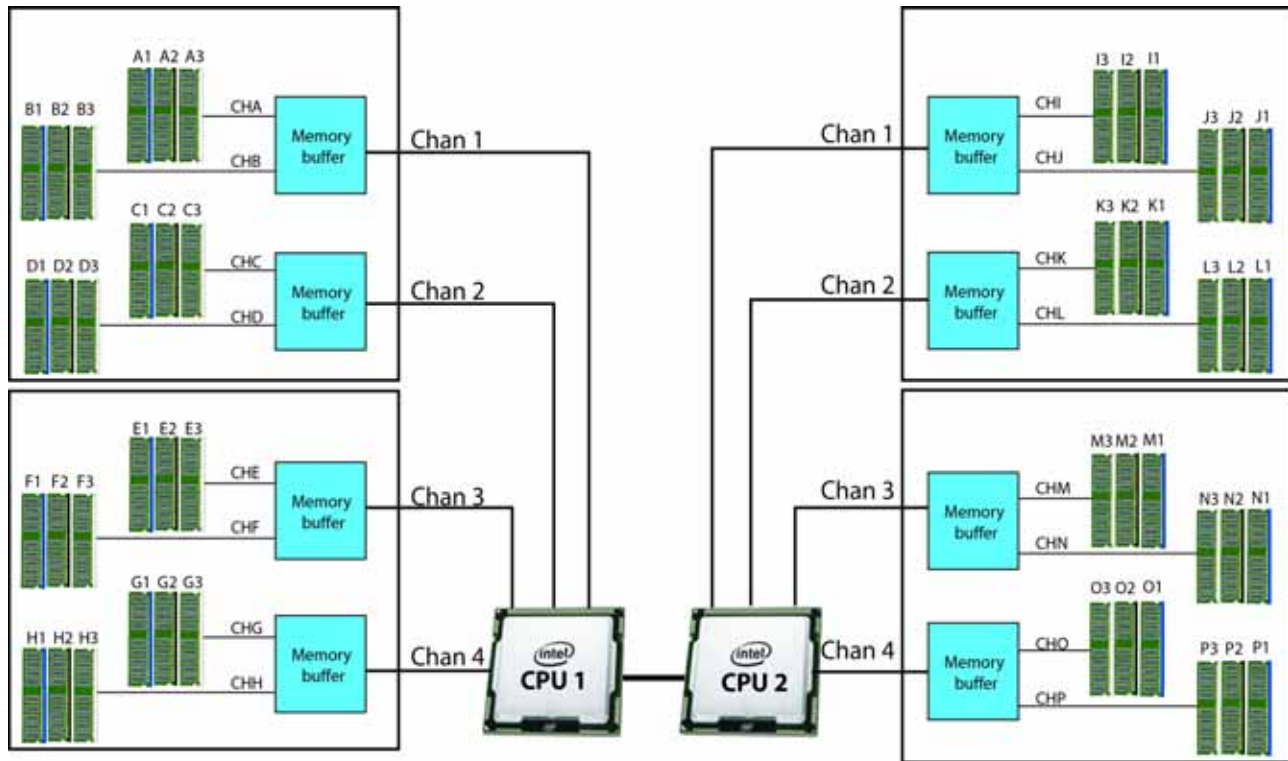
A1 A2 A3
B1 B2 B3
CHA
CHB
Memory buffer
Chan 1
C1 C2 C3
D1 D2 D3
CHC
CHD
Memory buffer
Chan 2
E1 E2 E3
F1 F2 F3
CHE
CHF
Memory buffer
Chan 3
G1 G2 G3
H1 H2 H3
CHG
CHH
Memory buffer
Chan 4
intel
CPU 1
intel
CPU 2
I3 I2 I1
J3 J2 J1
CHI
CHJ
Memory buffer
Chan 1
K3 K2 K1
L3 L2 L1
CHK
CHL
Memory buffer
Chan 2
M3 M2 M1
N3 N2 N1
CHM
CHN
Memory buffer
Chan 3
O3 O2 O1
P3 P2 P1
CHO
CHP
Memory buffer
Chan 4